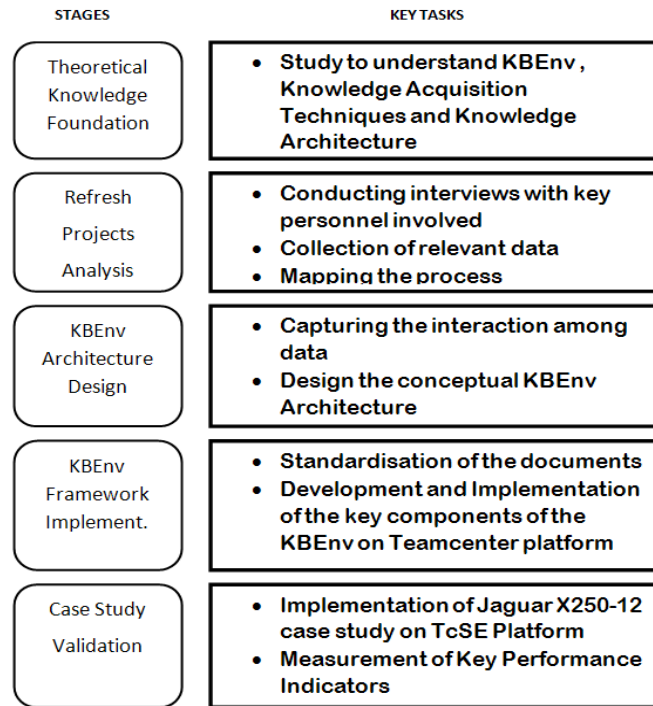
STAGES

KEY TASKS

Theoretical Knowledge Foundation

- Study to understand KBEnv , Knowledge Acquisition Techniques and Knowledge Architecture

Refresh Projects Analysis

- Conducting interviews with key personnel involved
- Collection of relevant data
- Mapping the process

KBEnv Architecture Design

- Capturing the interaction among data
- Design the conceptual KBEnv Architecture

KBEnv Framework Implement.

- Standardisation of the documents
- Development and Implementation of the key components of the KBEnv on Teamcenter platform

Case Study Validation

- Implementation of Jaguar X250-12 case study on TcSE Platform
- Measurement of Key Performance Indicators